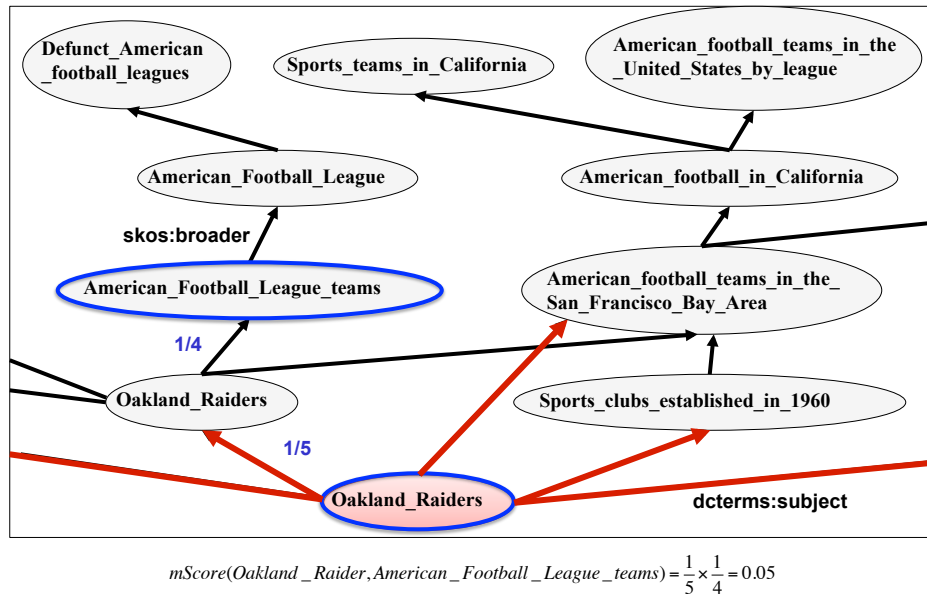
Defunct_American_football_leagues

Sports_teams_in_California

American_football_teams_in_the_United_States_by_league

American_Football_League

American_football_in_California

skos:broader

American_Football_League_teams

American_football_teams_in_the_San_Francisco_Bay_Area

1/4

Oakland_Raiders

Sports_clubs_established_in_1960

1/5

Oakland_Raiders

dcterms:subject

$mScore(Oakland\_Raider, American\_Football\_League\_teams) = \frac{1}{5} \times \frac{1}{4} = 0.05$